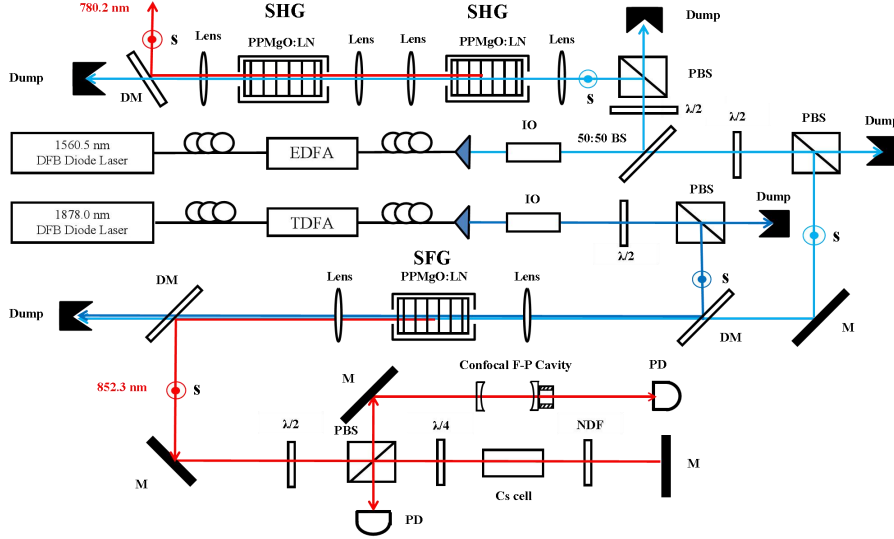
780.2 nm
S
Lens
SHG
PPMgO:LN
Lens
Lens
SHG
PPMgO:LN
Lens
Dump
Dump
DM
S
PBS
λ/2
1560.5 nm
DFB Diode Laser
EDFA
IO
50:50 BS
λ/2
PBS
Dump
1878.0 nm
DFB Diode Laser
TDFA
IO
λ/2
PBS
Dump
S
S
SFG
DM
Lens
PPMgO:LN
Lens
Dump
DM
M
852.3 nm
S
M
Confocal F-P Cavity
PD
λ/2
PBS
λ/4
NDF
M
M
Cs cell
PD